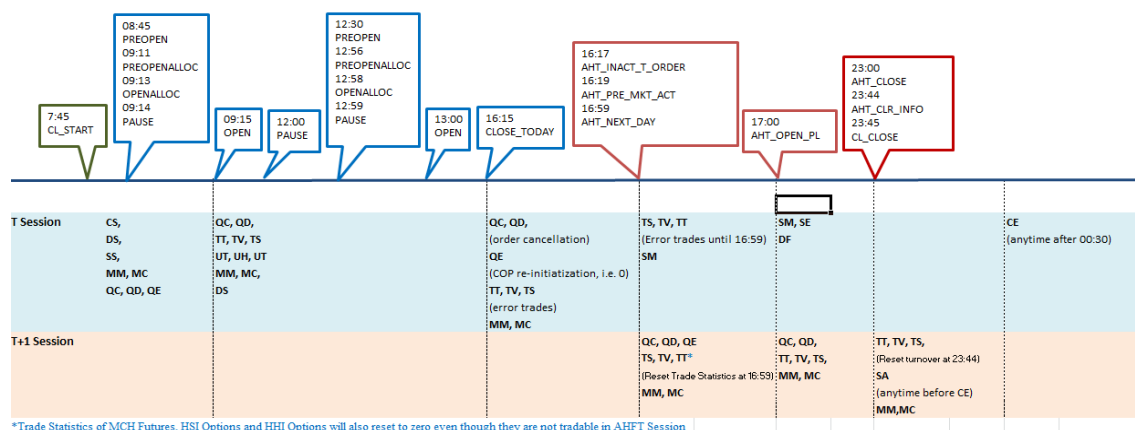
7:45
CL_START

08:45
PREOPEN
09:11
PREOPENALLOC
09:13
OPENALLOC
09:14
PAUSE

09:15
OPEN

12:00
PAUSE

12:30
PREOPEN
12:56
PREOPENALLOC
12:58
OPENALLOC
12:59
PAUSE

13:00
OPEN

16:15
CLOSE_TODAY

16:17
AHT_INACT_T_ORDER
16:19
AHT_PRE_MKT_ACT
16:59
AHT_NEXT_DAY

17:00
AHT_OPEN_PL

23:00
AHT_CLOSE
23:44
AHT_CLR_INFO
23:45
CL_CLOSE

| | | | | | | | |
|---|---|---|---|---|---|---|---|
| T Session | CS, DS, SS, MM, MC QC, QD, QE | QC, QD, TT, TV, TS UT, UH, UT MM, MC, DS | QC, QD, (order cancellation) QE (COP re-initiatization, i.e. 0) TT, TV, TS (error trades) MM, MC | TS, TV, TT (Error trades until 16:59) SM | SM, SE DF | | CE (anytime after 00:30) |
| T+1 Session | | | | QC, QD, QE TS, TV, TT* (Reset Trade Statistics at 16:59) MM, MC | QC, QD, TT, TV, TS, MM, MC | TT, TV, TS, (Reset turnover at 23:44) SA (anytime before CE) MM,MC | |

*Trade Statistics of MCH Futures, HSI Options and HHI Options will also reset to zero even though they are not tradable in AHFT Session